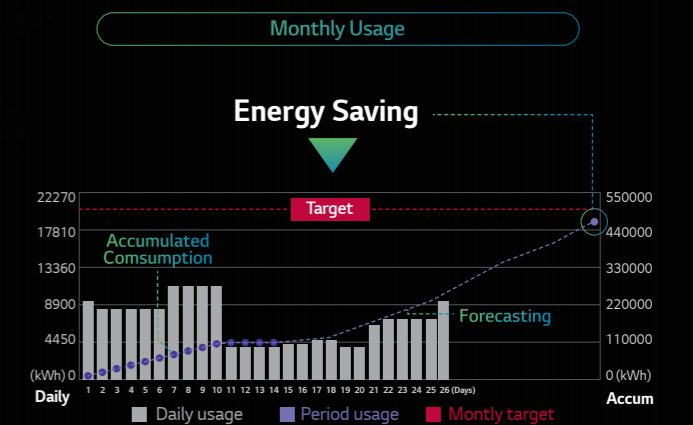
Monthly Usage

Energy Saving

Target

Accumulated Comsumption

Forecasting

22270
17810
13360
8900
4450
(kWh) 0

550000
440000
330000
220000
110000
0 (kWh)

1 2 3 4 5 6 7 8 9 10 11 12 13 14 15 16 17 18 19 20 21 22 23 24 25 26 (Days)

Daily

Accum

Daily usage Period usage Montly target